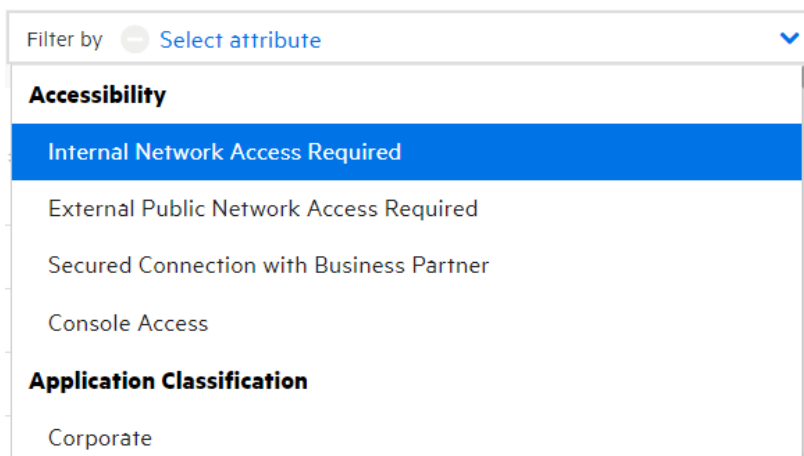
Filter by Select attribute

Accessibility

Internal Network Access Required

External Public Network Access Required

Secured Connection with Business Partner

Console Access

Application Classification

Corporate